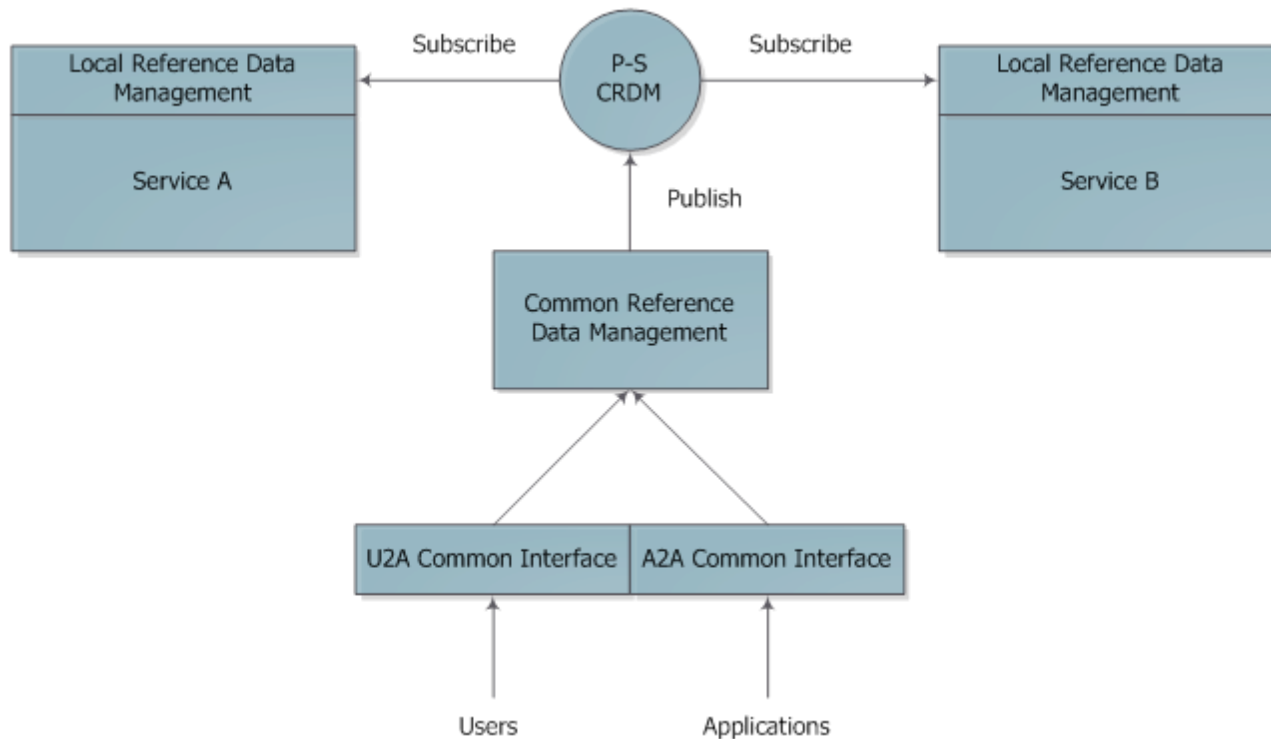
Local Reference Data Management

Service A

Subscribe

P-S CRDM

Subscribe

Local Reference Data Management

Service B

Publish

Common Reference Data Management

U2A Common Interface

A2A Common Interface

Users

Applications